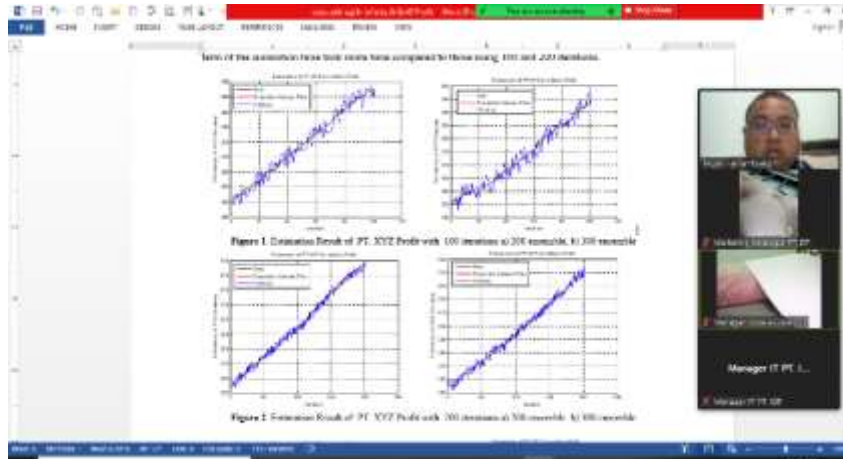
FILE HOME INSERT DESIGN PAGE LAYOUT REFERENCES MAILINGS REVIEW VIEW

You are screen sharing

Stop Share

term of the simulation time both costs time compared to those using 100 and 200 iterations.

Figure 1. Estimation Result of PT. XYZ Profit with 100 iterations a) 200 ensemble, b) 300 ensemble

Figure 2. Estimation Result of PT. XYZ Profit with 200 iterations a) 200 ensemble, b) 300 ensemble

Manager IT PT. I...

Manager IT PT. XYZ